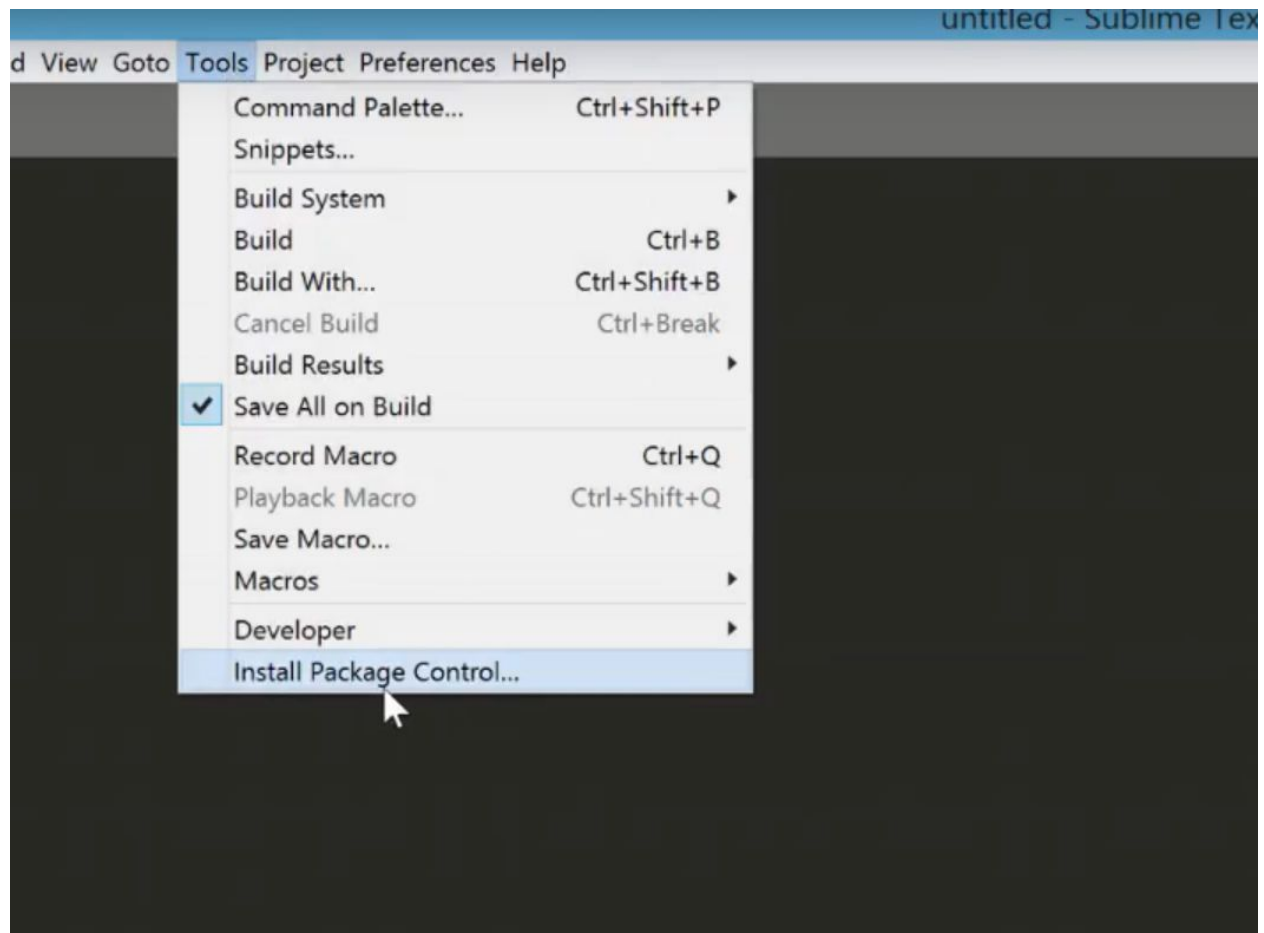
untitled - Sublime Tex

d View Goto Tools Project Preferences Help

Command Palette... Ctrl+Shift+P
Snippets...
Build System
Build Ctrl+B
Build With... Ctrl+Shift+B
Cancel Build Ctrl+Break
Build Results
✔ Save All on Build
Record Macro Ctrl+Q
Playback Macro Ctrl+Shift+Q
Save Macro...
Macros
Developer
Install Package Control...